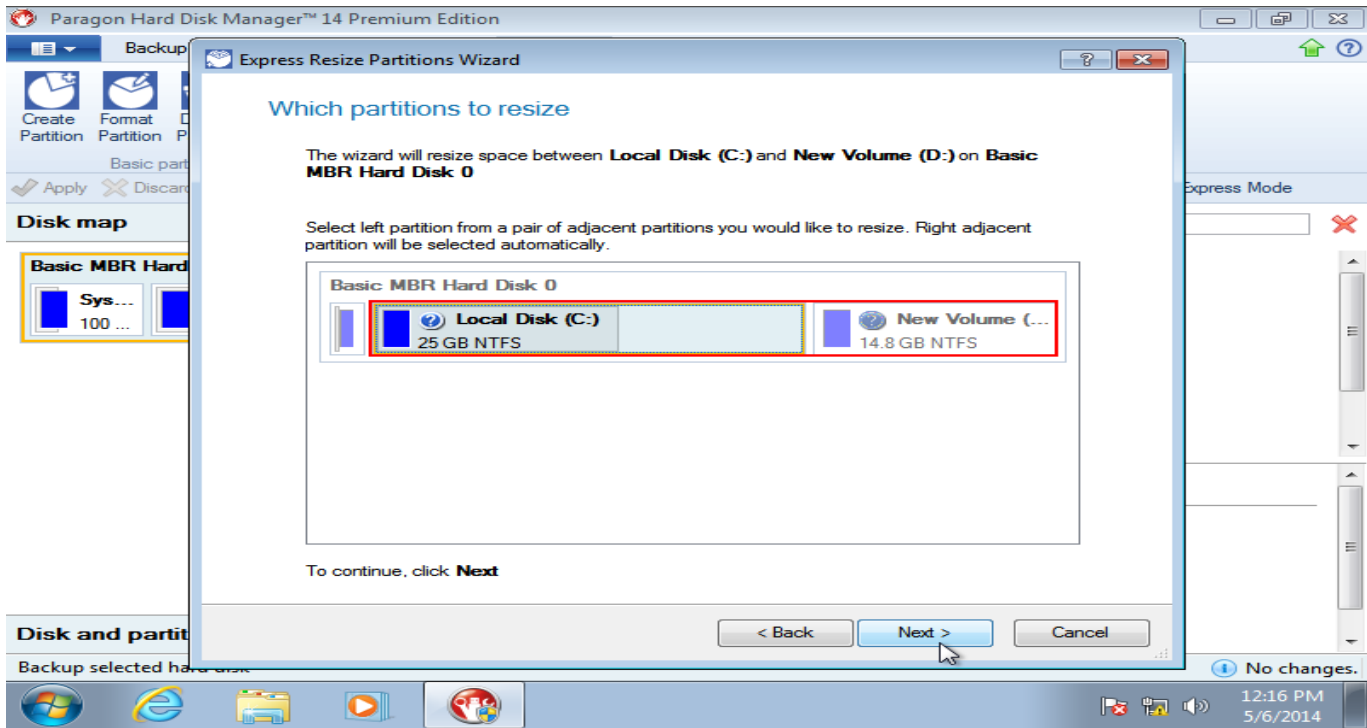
Paragon Hard Disk Manager™ 14 Premium Edition

Backup

Create Partition
Format Partition
D P

Basic part

Apply
Discard

Express Mode

Disk map

Basic MBR Hard

Sys...
100 ...

Disk and partit

Backup selected hard disk

No changes.

Express Resize Partitions Wizard

Which partitions to resize

The wizard will resize space between **Local Disk (C:)** and **New Volume (D:)** on **Basic MBR Hard Disk 0**

Select left partition from a pair of adjacent partitions you would like to resize. Right adjacent partition will be selected automatically.

Basic MBR Hard Disk 0

Local Disk (C:)
25 GB NTFS

New Volume (...
14.8 GB NTFS

To continue, click **Next**

< Back
Next >
Cancel

12:16 PM
5/6/2014